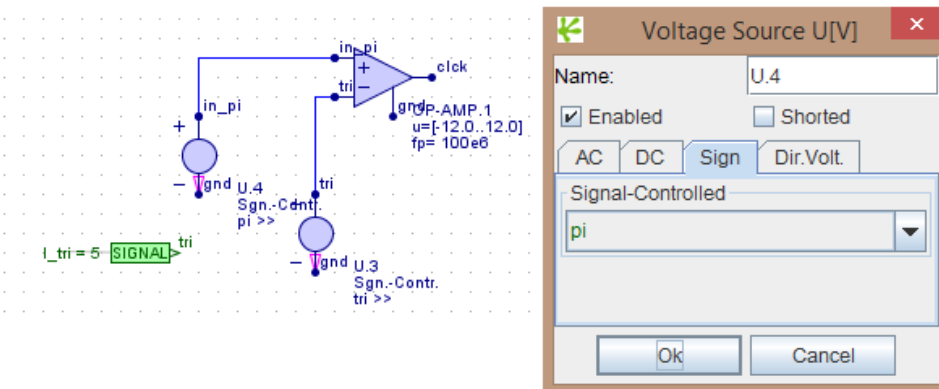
in_pi
+
−
clck
tri
gnd
OP-AMP.1
u=[-12.0..12.0]
fp= 100e6
in_pi
+
−
gnd
U.4
Sgn.-Contr.
pi >>
tri
I_tri = 5
SIGNAL
tri
−
gnd
U.3
Sgn.-Contr.
tri >>

Voltage Source U[V]
×
Name:
U.4
Enabled
Shorted
AC
DC
Sign
Dir.Volt.
Signal-Controlled
pi
Ok
Cancel